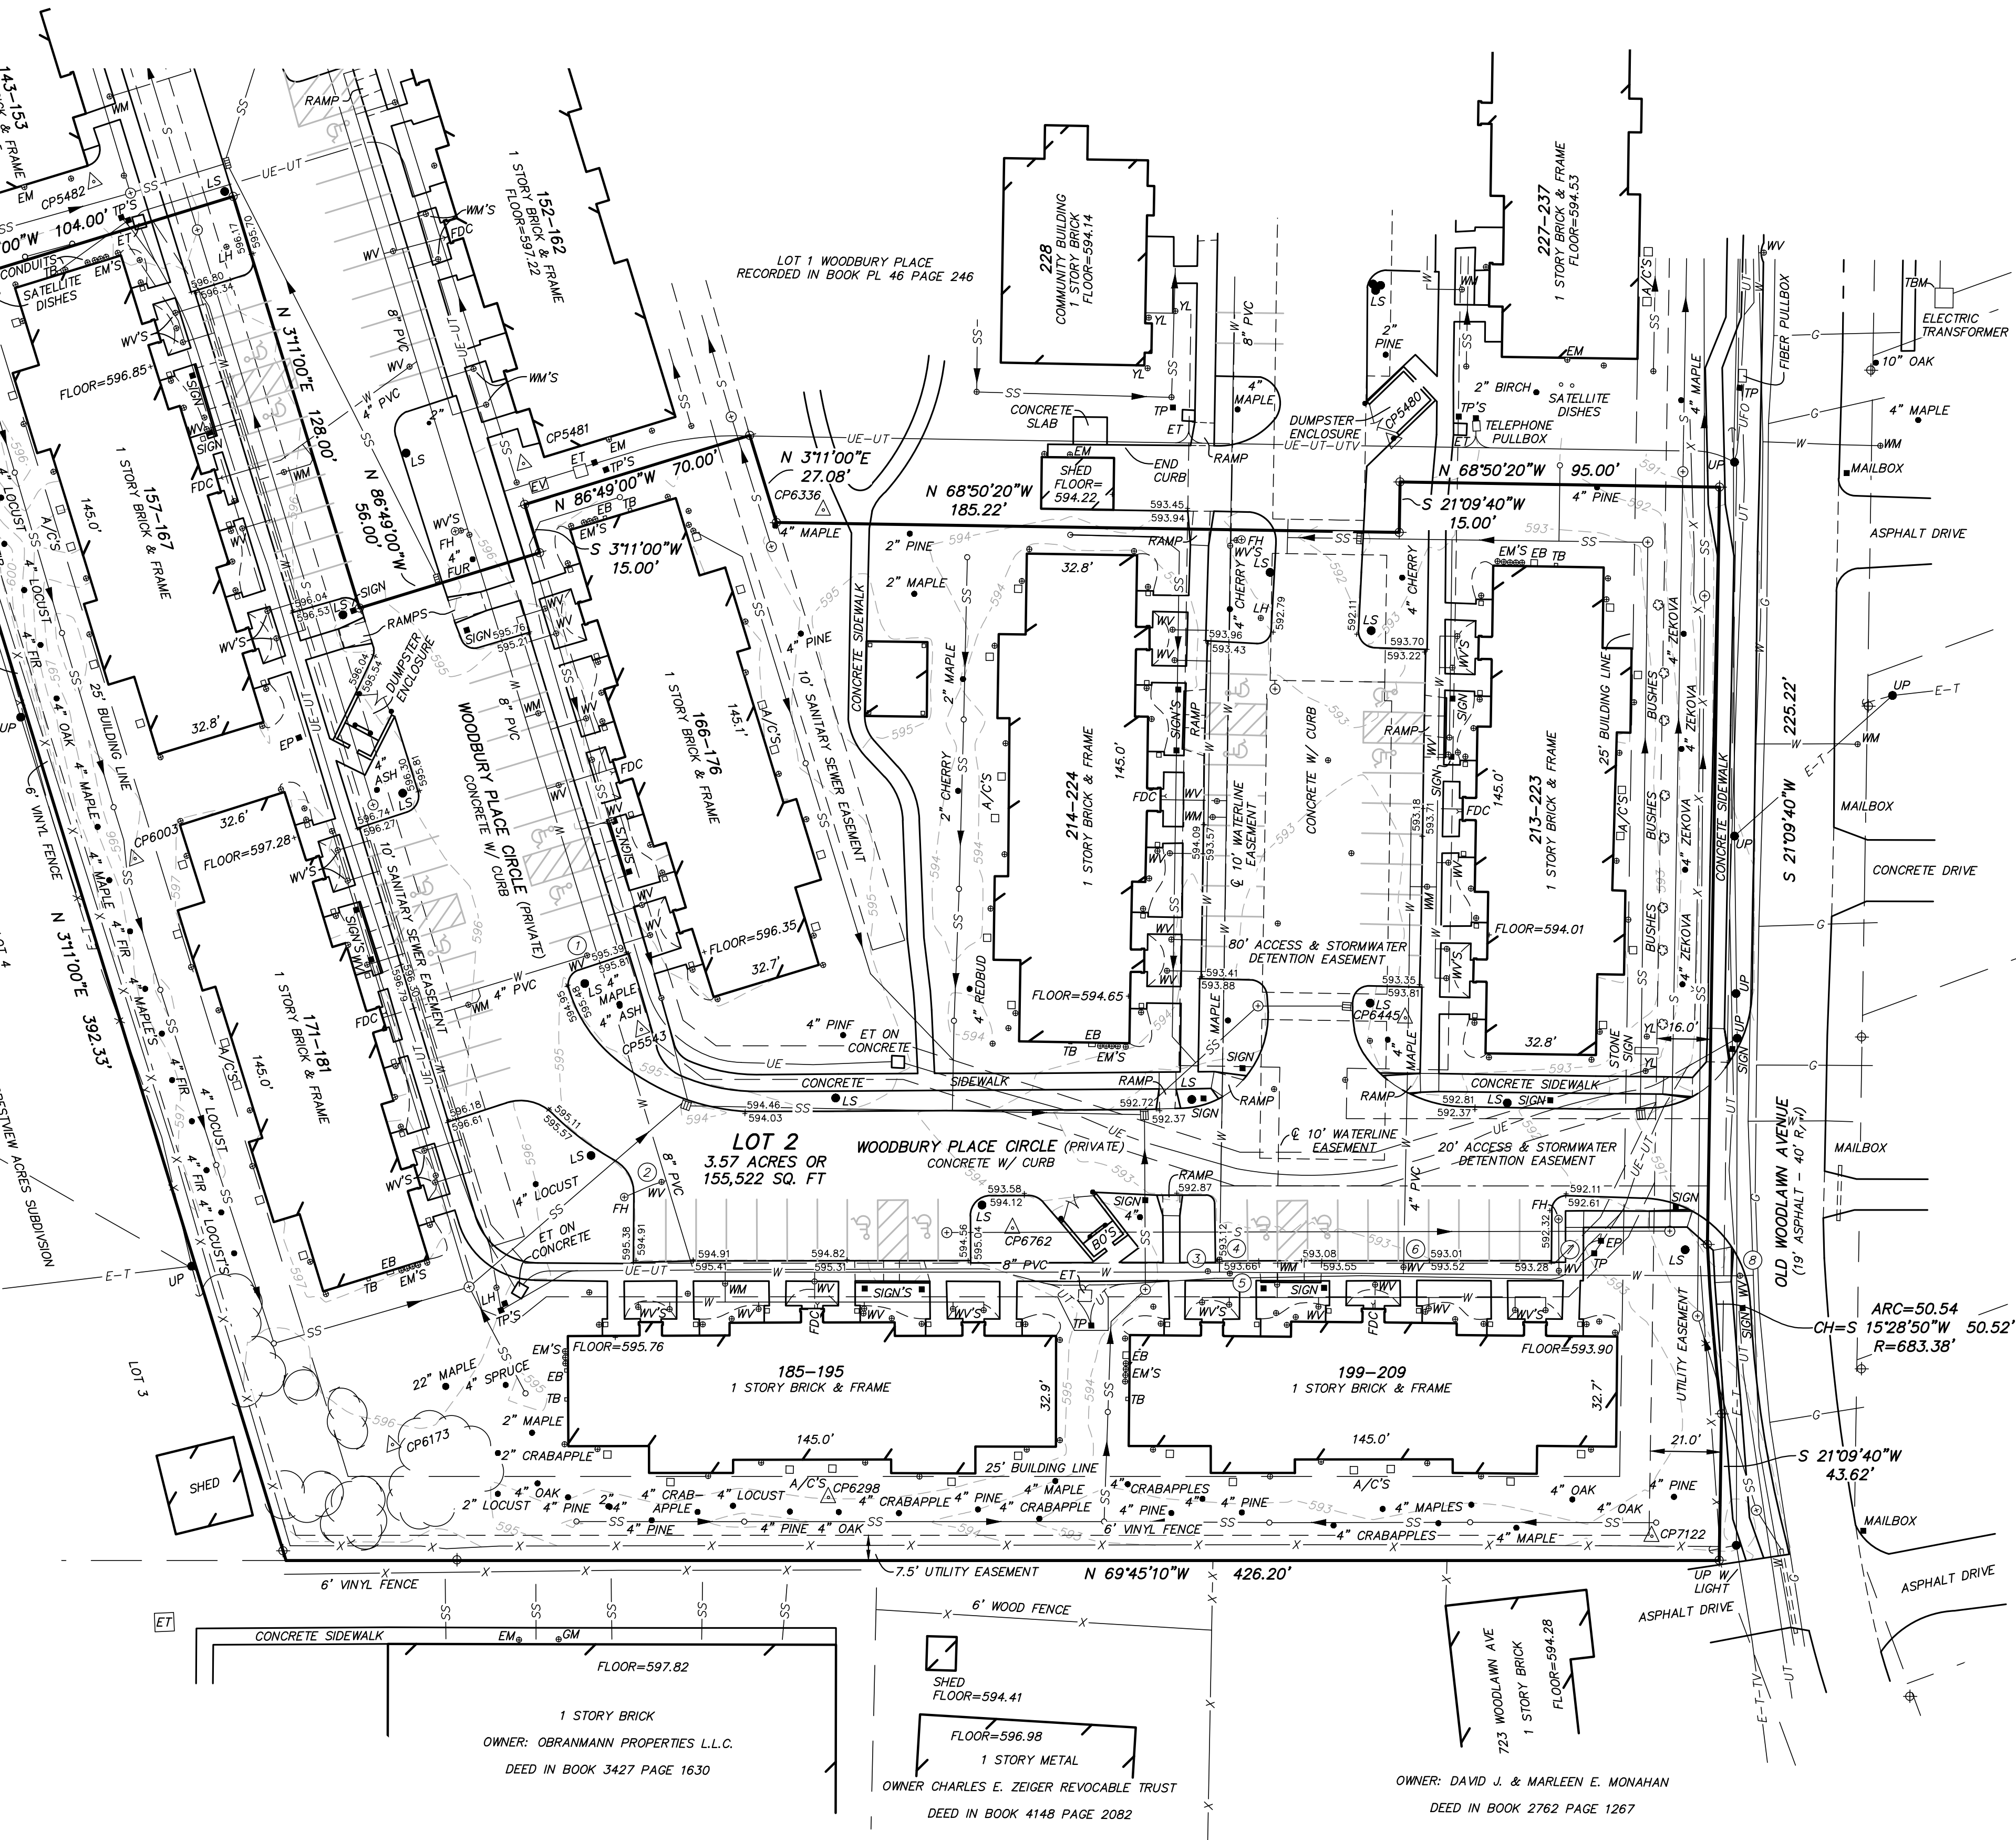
143-153
& FRAME
EM
CP5482
"00"W 104.00'
TP'S
ET
CONDUITS
TB
EM'S
SATELLITE DISHES
WM
SS
LS
UE-UT
RAMP
1 STORY BRICK & FRAME
FLOOR=597.22
152-162
WM'S
FDC
LH
596.80
596.34
WV'S
SIGN
FLOOR=596.85
157-167
1 STORY BRICK & FRAME
145.0'
A/C'S
4" LOCUST
N 3°11'00"E 128.00'
8" PVC
4" PVC
WM'S
N 86°49'00"W 56.00'
LS
2"
WV'S
FH
4" FUR
CP5481
EM
ET
TP'S
EV
N 86°49'00"W 70.00'
N 3°11'00"E 27.08'
CP6336
4" MAPLE
EB TB
S 3°11'00"W 15.00'
LOT 1 WOODBURY PLACE
RECORDED IN BOOK PL 46 PAGE 246
228
COMMUNITY BUILDING
1 STORY BRICK
FLOOR=594.14
YL
TP
ET
CONCRETE SLAB
EM
SHED FLOOR=594.22
END CURB
RAMP
N 68°50'20"W 185.22'
593.45
593.94
4" MAPLE
8" PVC
DUMPSTER ENCLOSURE
CP5480
UE-UT-UTV
2" PINE
LS
227-237
1 STORY BRICK & FRAME
FLOOR=594.53
EM
2" BIRCH
SATELLITE DISHES
TP'S
TELEPHONE PULLBOX
N 68°50'20"W 95.00'
S 21°09'40"W 15.00'
4" PINE
A/C'S
4" MAPLE
UP
FIBER PULLBOX
TBM
ELECTRIC TRANSFORMER
10" OAK
4" MAPLE
WM
MAILBOX
ASPHALT DRIVE
596.04
596.53
SIGN
RAMPS
SIGN
595.76
595.21
DUMPSTER ENCLOSURE
596.04
595.54
WOODBURY PLACE CIRCLE (PRIVATE)
CONCRETE W/ CURB
4" ASH
LS
596.74
596.27
EP
25' BUILDING LINE
4" OAK
4" MAPLE
6' VINYL FENCE
CP6003
4" MAPLE
FLOOR=597.28
32.6'
32.8'
WV'S
171-181
1 STORY BRICK & FRAME
145.0'
A/C'S
10' SANITARY SEWER EASEMENT
4" FIR
4" MAPLE'S
4" LOCUST
4" FIR
N 3°11'00"E 392.33'
LOT 4
CRESTVIEW ACRES SUBDIVISION
166-176
1 STORY BRICK & FRAME
145.1'
A/C'S
FDC
4" PINE
10' SANITARY SEWER EASEMENT
FLOOR=596.35
32.7'
595.39
595.81
LS 4" MAPLE
4" ASH
CP5543
WM 4" PVC
4" PINF
ET ON CONCRETE
CONCRETE SIDEWALK
2" PINE
2" MAPLE
2" MAPLE
2" CHERRY
A/C'S
4" REDBUD
32.8'
214-224
1 STORY BRICK & FRAME
145.0'
FLOOR=594.65
EB TB EM'S
SIGN'S
RAMP
FDC
593.96
593.43
593.57
594.09
4" CHERRY
FH WV'S LS LH
592.79
C 10' WATERLINE EASEMENT
CONCRETE W/ CURB
80' ACCESS & STORMWATER DETENTION EASEMENT
593.41
593.88
MAPLE
SIGN
RAMP
592.11
LS
4" CHERRY
593.70
593.22
EM'S EB TB
RAMP
593.18
593.71
FDC
213-223
1 STORY BRICK & FRAME
145.0'
FLOOR=594.01
25' BUILDING LINE
BUSHES
4" ZEKOVA
593.35
593.81
CP6445
MAPLE
32.8'
YL
16.0'
STONE SIGN
CONCRETE SIDEWALK
S 21°09'40"W 225.22'
UP
MAILBOX
CONCRETE DRIVE
E-T
CONCRETE
SIDEWALK
RAMP
LS
SIGN
594.46
594.03
592.72
592.37
RAMP
592.81
592.37
LS SIGN
LOT 2
3.57 ACRES OR 155,522 SQ. FT
WOODBURY PLACE CIRCLE (PRIVATE)
CONCRETE W/ CURB
C 10' WATERLINE EASEMENT
20' ACCESS & STORMWATER DETENTION EASEMENT
596.18
596.61
595.11
595.57
LS
4" LOCUST
8" PVC
FH WV
ET ON CONCRETE
595.38
594.91
594.91
595.41
594.82
595.31
594.56
595.04
593.58
594.12
LS
CP6762
SIGN
4"
RAMP
592.87
593.12
593.66
593.08
593.55
593.01
593.52
593.28
592.11
592.61
592.32
SIGN
FH
EP
TP
LS
OLD WOODLAWN AVENUE (19' ASPHALT - 40' R/W)
MAILBOX
ARC=50.54
CH=S 15°28'50"W 50.52'
R=683.38'
UE-UT
8" PVC
ET
WM
SIGN'S
SIGN
WV'S
EB
EM'S
TB
LH
TP'S
UP
E-T
WM
FLOOR=595.76
185-195
1 STORY BRICK & FRAME
32.9'
145.0'
EB
EM'S
TB
199-209
1 STORY BRICK & FRAME
FLOOR=593.90
32.7'
145.0'
UTILITY EASEMENT
21.0'
S 21°09'40"W 43.62'
LOT 3
22" MAPLE
4" SPRUCE
2" MAPLE
CP6173
2" CRABAPPLE
SHED
25' BUILDING LINE
A/C'S
CP6298
A/C'S
2" LOCUST
4" OAK
4" PINE
2" 4" CRAB-APPLE
4" LOCUST
4" CRABAPPLE
4" PINE
4" MAPLE
4" CRABAPPLE
4" CRABAPPLES
4" PINE
4" PINE
4" MAPLES
4" OAK
4" OAK
4" PINE
4" PINE
4" PINE 4" OAK
6' VINYL FENCE
4" CRABAPPLES
4" MAPLE
CP7122
MAILBOX
N 69°45'10"W 426.20'
7.5' UTILITY EASEMENT
6' VINYL FENCE
UP W/ LIGHT
ASPHALT DRIVE
ASPHALT DRIVE
ET
CONCRETE SIDEWALK
EM
GM
FLOOR=597.82
1 STORY BRICK
OWNER: OBRANMANN PROPERTIES L.L.C.
DEED IN BOOK 3427 PAGE 1630
6' WOOD FENCE
SHED FLOOR=594.41
FLOOR=596.98
1 STORY METAL
OWNER CHARLES E. ZEIGER REVOCABLE TRUST
DEED IN BOOK 4148 PAGE 2082
723 WOODLAWN AVE
1 STORY BRICK
FLOOR=594.28
OWNER: DAVID J. & MARLEEN E. MONAHAN
DEED IN BOOK 2762 PAGE 1267